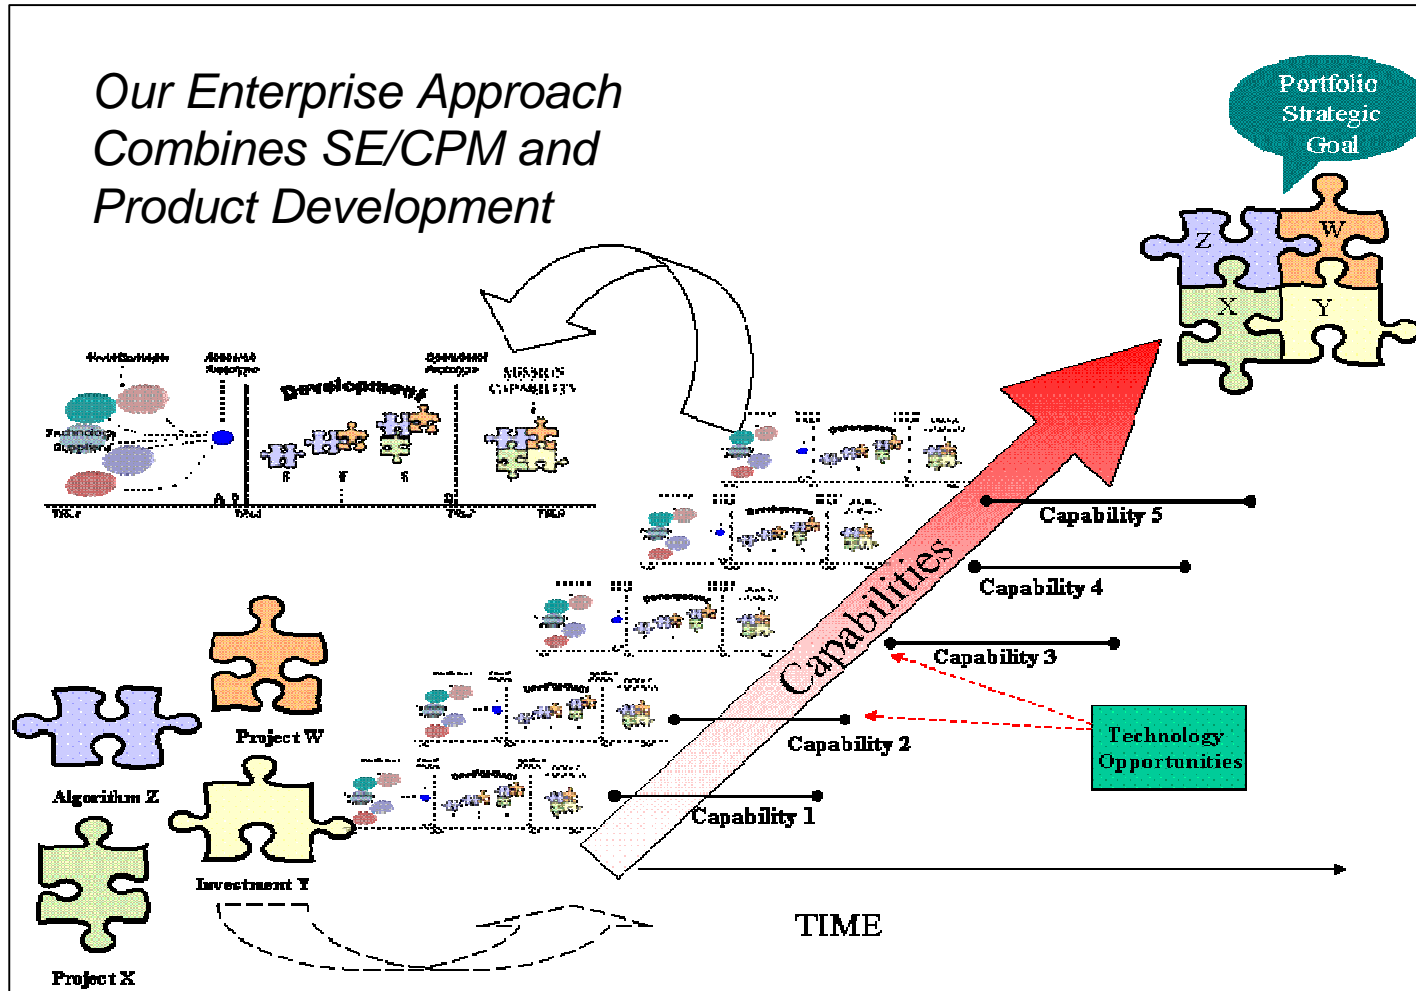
Our Enterprise Approach Combines SE/CPM and Product Development

Portfolio Strategic Goal

Z
W
X
Y

Development

Technology Suppliers

Capabilities

Capability 5

Capability 4

Capability 3

Capability 2

Capability 1

Technology Opportunities

Project W

Algorithm Z

Investment Y

Project X

TIME